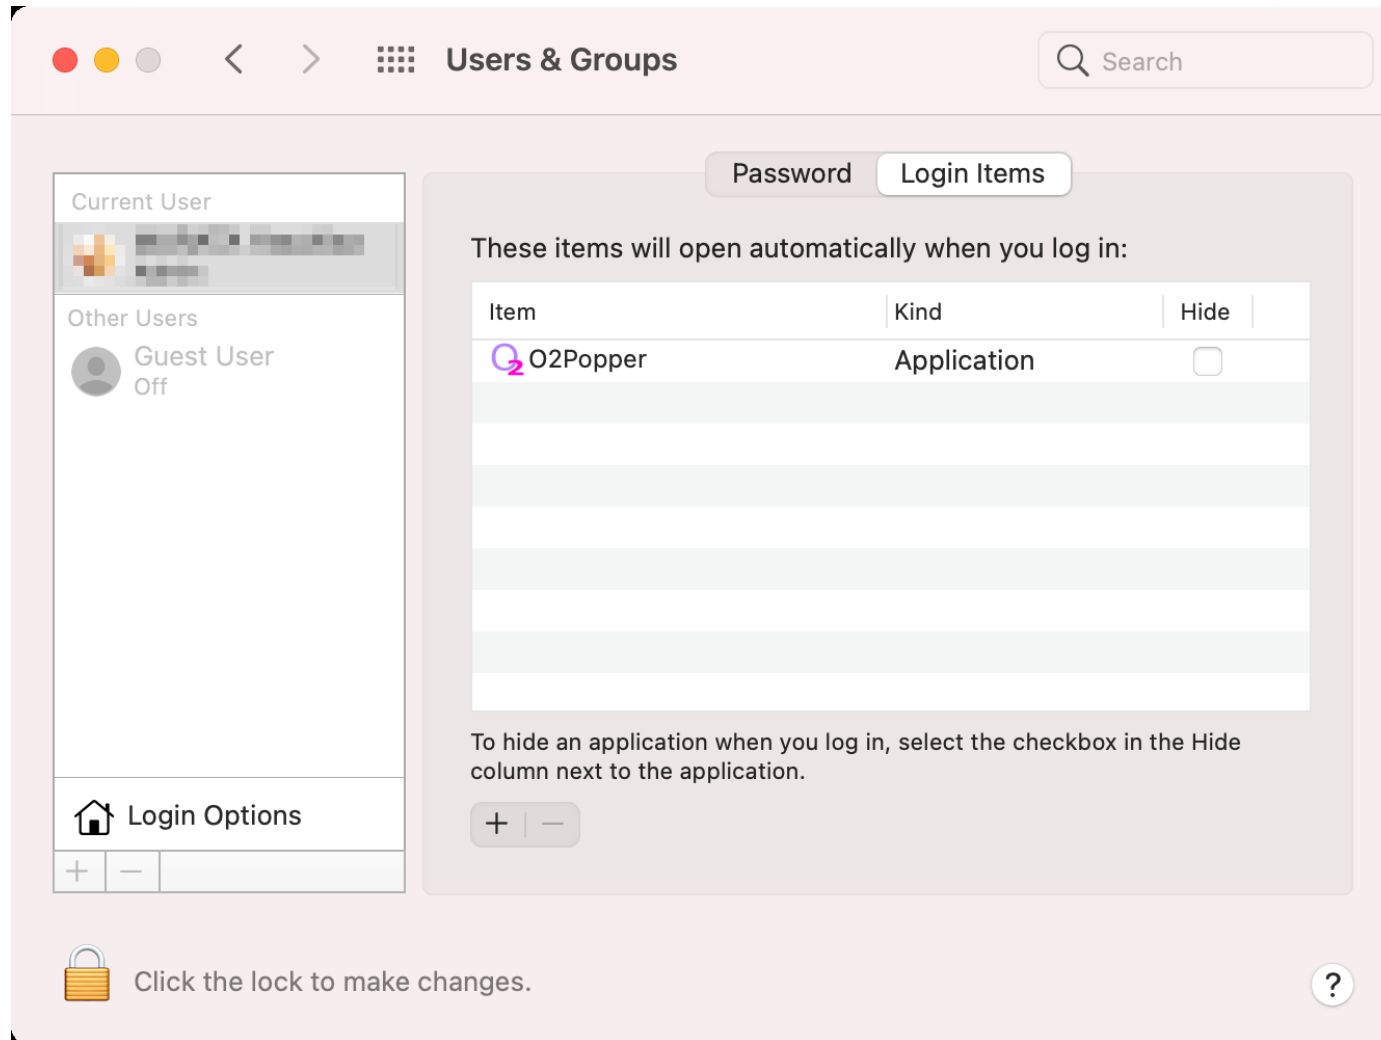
Users & Groups

Search

Current User

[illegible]

Other Users

Guest User
Off

Login Options

+ −

Password | Login Items

These items will open automatically when you log in:

| Item | Kind | Hide |
|---|---|---|
| O2Popper | Application | |

To hide an application when you log in, select the checkbox in the Hide column next to the application.

+ −

Click the lock to make changes.

?